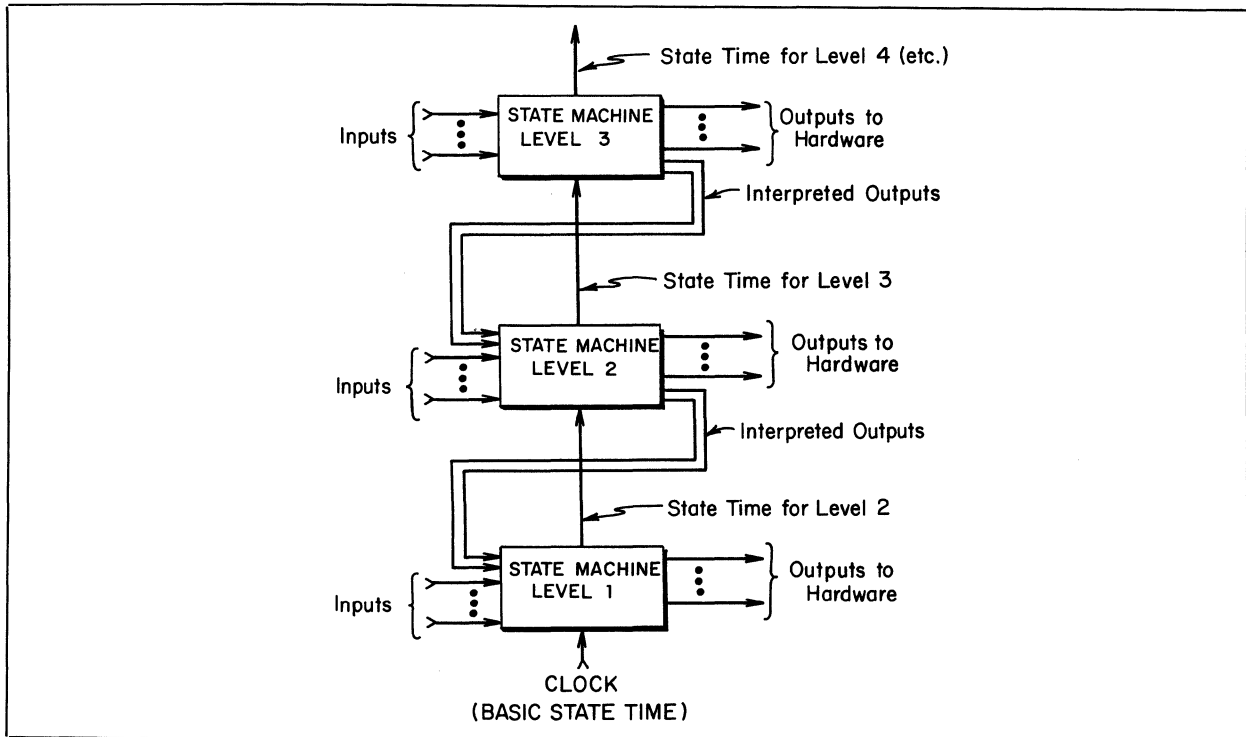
State Time for Level 4 (etc.)

Inputs

STATE MACHINE
LEVEL 3

Outputs to Hardware

Interpreted Outputs

State Time for Level 3

Inputs

STATE MACHINE
LEVEL 2

Outputs to Hardware

Interpreted Outputs

State Time for Level 2

Inputs

STATE MACHINE
LEVEL 1

Outputs to Hardware

CLOCK
(BASIC STATE TIME)